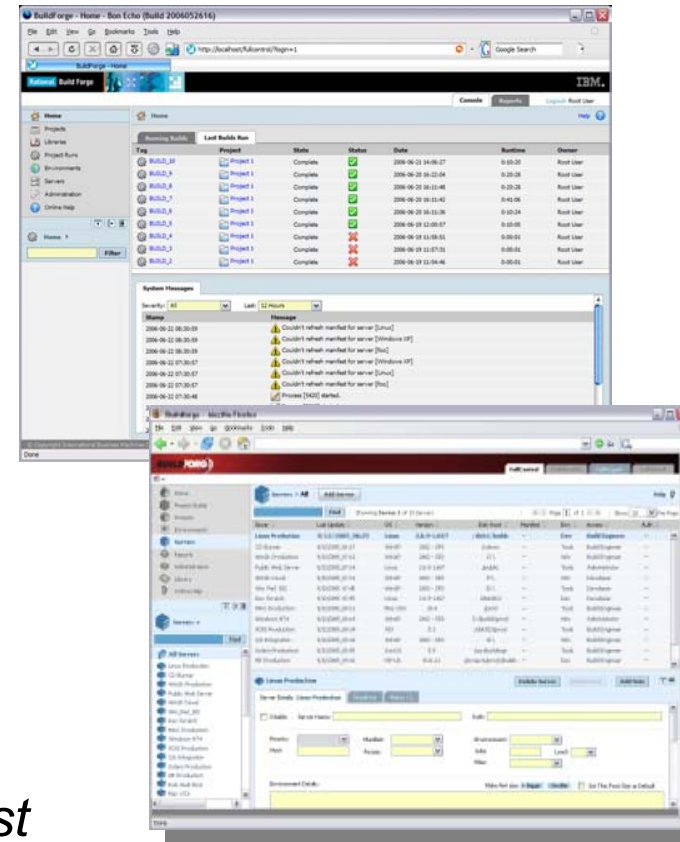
BuildForge - Home - Bon Echo (Build 2006052616)

File Edit View Go Bookmarks Tools Help

http://localhost/fullcontrol/?login=1

Google Search

BuildForge - Home

Rational Build Forge

IBM.

Console Reports Logout Root User

Home

Projects

Libraries

Project Runs

Environments

Servers

Administration

Online Help

Home

Filter

Home

Help

Running Builds Last Builds Run

| Tag | Project | State | Status | Date | Runtime | Owner |
|---|---|---|---|---|---|---|
| BUILD_10 | Project 1 | Complete | | 2006-06-21 14:06:27 | 0:10:20 | Root User |
| BUILD_9 | Project 1 | Complete | | 2006-06-20 16:22:04 | 0:10:20 | Root User |
| BUILD_8 | Project 1 | Complete | | 2006-06-20 16:11:48 | 0:10:28 | Root User |
| BUILD_7 | Project 1 | Complete | | 2006-06-20 16:11:42 | 0:41:06 | Root User |
| BUILD_6 | Project 1 | Complete | | 2006-06-20 16:11:36 | 0:10:24 | Root User |
| BUILD_5 | Project 1 | Complete | | 2006-06-19 12:00:07 | 0:10:00 | Root User |
| BUILD_4 | Project 1 | Complete | | 2006-06-19 11:58:51 | 0:00:01 | Root User |
| BUILD_3 | Project 1 | Complete | | 2006-06-19 11:57:31 | 0:00:01 | Root User |
| BUILD_2 | Project 1 | Complete | | 2006-06-19 11:54:46 | 0:00:01 | Root User |

System Messages

Severity: All Last: 12 Hours

| Stamp | Message |
|---|---|
| 2006-06-22 08:30:59 | Couldn't refresh manifest for server [Linux] |
| 2006-06-22 08:30:59 | Couldn't refresh manifest for server [Windows XP] |
| 2006-06-22 08:30:59 | Couldn't refresh manifest for server [foo] |
| 2006-06-22 07:30:57 | Couldn't refresh manifest for server [Windows XP] |
| 2006-06-22 07:30:57 | Couldn't refresh manifest for server [Linux] |
| 2006-06-22 07:30:57 | Couldn't refresh manifest for server [foo] |
| 2006-06-22 07:30:46 | Process [5420] started. |

Done

BuildForge - Mozilla Firefox

File Edit View Go Bookmarks Tools Help

BUILD FORGE

Servers > All Add Server

Help

Linux Production

Server Details Linux Production

Enable Server Name:

Path:

Priority: Host: Manifest: Access: Environment: Auth: Mise: Level:

Environment Details:

Done

st